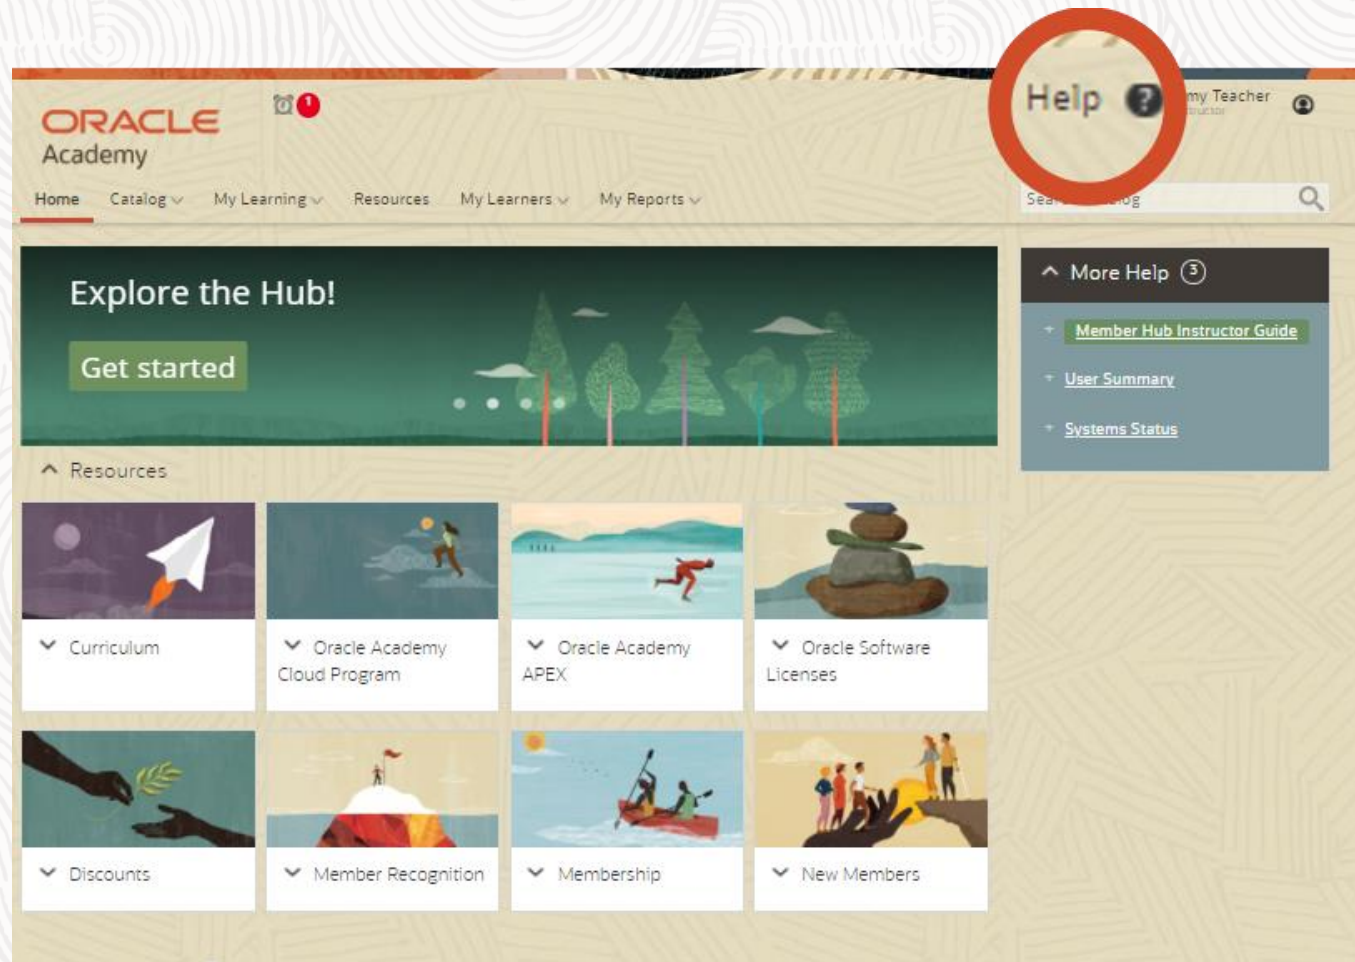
ORACLE
Academy

Help

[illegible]my Teacher
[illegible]

Home Catalog My Learning Resources My Learners My Reports

Sea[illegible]og

Explore the Hub!

Get started

More Help 3

Member Hub Instructor Guide

User Summary

Systems Status

Resources

Curriculum

Oracle Academy Cloud Program

Oracle Academy APEX

Oracle Software Licenses

Discounts

Member Recognition

Membership

New Members